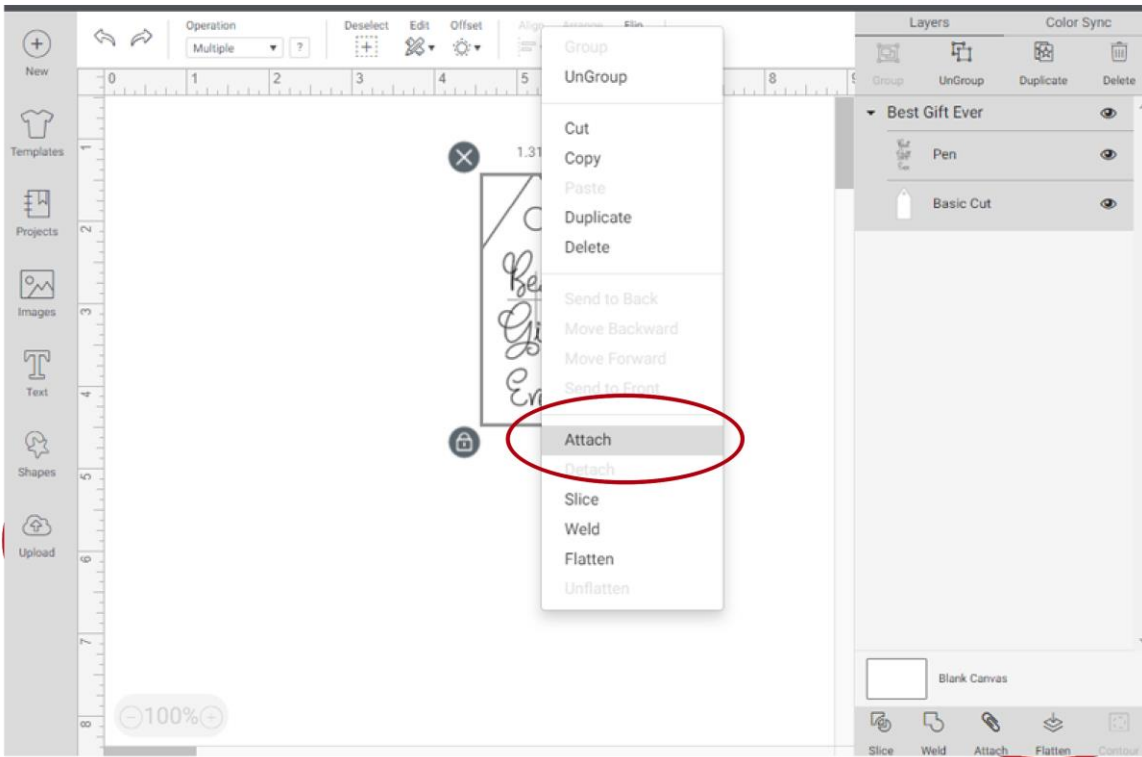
New

Templates

Projects

Images

Text

Shapes

Upload

Operation
Multiple
?

Deselect
Edit
Offset
Align
Arrange
Flip

0 1 2 3 4 5 8

1.31

Be
Gi
Ev

Group
UnGroup

Cut
Copy
Paste
Duplicate
Delete

Send to Back
Move Backward
Move Forward
Send to Front

Attach
Detach

Slice
Weld
Flatten
Unflatten

100%

Layers
Color Sync

Group
UnGroup
Duplicate
Delete

Best Gift Ever
Pen
Basic Cut

Blank Canvas

Slice
Weld
Attach
Flatten
Contour